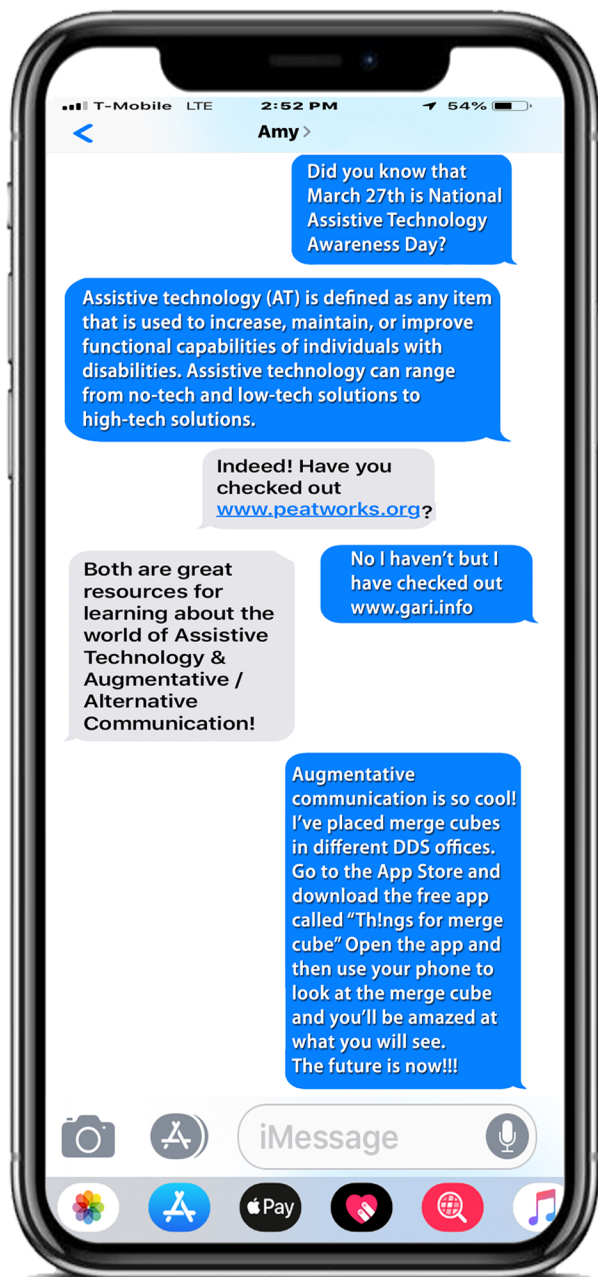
T-Mobile LTE 2:52 PM 54%

<

Amy >

Did you know that March 27th is National Assistive Technology Awareness Day?

Assistive technology (AT) is defined as any item that is used to increase, maintain, or improve functional capabilities of individuals with disabilities. Assistive technology can range from no-tech and low-tech solutions to high-tech solutions.

Indeed! Have you checked out www.peatworks.org?

No I haven't but I have checked out www.gari.info

Both are great resources for learning about the world of Assistive Technology & Augmentative / Alternative Communication!

Augmentative communication is so cool! I've placed merge cubes in different DDS offices. Go to the App Store and download the free app called "Th!ngs for merge cube" Open the app and then use your phone to look at the merge cube and you'll be amazed at what you will see. The future is now!!!

iMessage

Pay